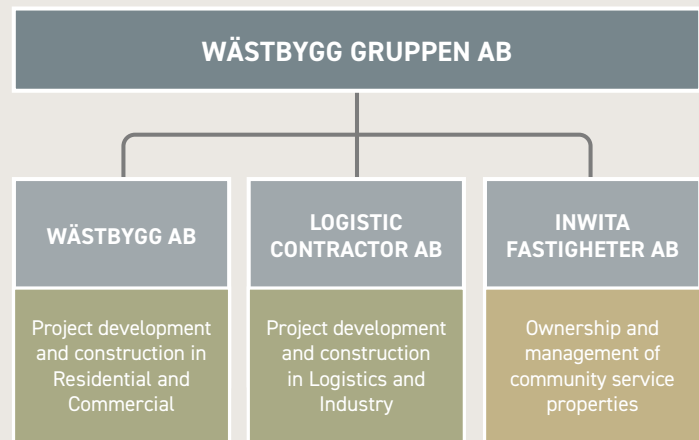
WÄSTBYGG GRUPPEN AB

WÄSTBYGG AB

Project development and construction in Residential and Commercial

LOGISTIC CONTRACTOR AB

Project development and construction in Logistics and Industry

INWITA FASTIGHETER AB

Ownership and management of community service properties